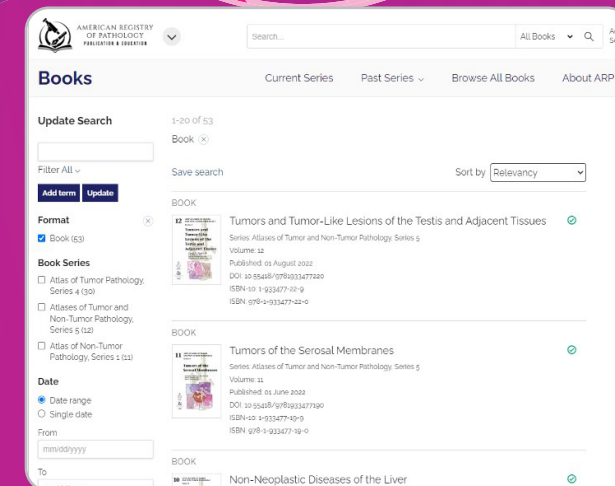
AMERICAN REGISTRY OF PATHOLOGY
PUBLICATION & EDUCATION

Search...

All Books

Books

Current Series

Past Series

Browse All Books

About ARP

Update Search

Filter All

Add term

Update

Format

Book (53)

Book Series

Atlas of Tumor Pathology, Series 4 (30)

Atlases of Tumor and Non-Tumor Pathology, Series 5 (12)

Atlas of Non-Tumor Pathology, Series 1 (11)

Date

Date range

Single date

From

mm/dd/yyyy

To

1–20 of 53

Book

Save search

Sort by Relevancy

BOOK

Tumors and Tumor-Like Lesions of the Testis and Adjacent Tissues

Series: Atlases of Tumor and Non-Tumor Pathology, Series 5
Volume: 12
Published: 01 August 2022
DOI: 10.55418/9781933477220
ISBN-10: 1-933477-22-9
ISBN: 978-1-933477-22-0

BOOK

Tumors of the Serosal Membranes

Series: Atlases of Tumor and Non-Tumor Pathology, Series 5
Volume: 11
Published: 01 June 2022
DOI: 10.55418/9781933477190
ISBN-10: 1-933477-19-9
ISBN: 978-1-933477-19-0

BOOK

Non-Neoplastic Diseases of the Liver